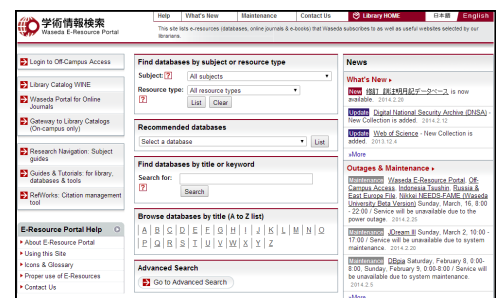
学術情報検索
Waseda E-Resource Portal

Help | What's New | Maintenance | Contact Us | Library HOME | 日本語 | English

This site lists e-resources (databases, online journals & e-books) that Waseda subscribes to as well as useful websites selected by our librarians.

Login to Off-Campus Access

Library Catalog WINE
Waseda Portal for Online Journals
Gateway to Library Catalogs (On-campus only)

Research Navigation: Subject guides
Guides & Tutorials: for library, databases & tools
RefWorks: Citation management tool

E-Resource Portal Help
About E-Resource Portal
Using this Site
Icons & Glossary
Proper use of E-Resources
Contact Us

Find databases by subject or resource type
Subject: All subjects
Resource type: All resource types
List Clear

Recommended databases
Select a database
List

Find databases by title or keyword
Search for:
Search

Browse databases by title (A to Z list)
A B C D E F G H I J K L M N O
P Q R S T U V W X Y Z

Advanced Search
Go to Advanced Search

News

What's New
New 検証 読売月記データベース is now available. 2014.2.26
Update Digital National Security Archive (DNSA) New Collection is added. 2014.2.12
Update Web of Science New Collection is added. 2013.12.4
»More

Outages & Maintenance
Maintenance Waseda E-Resource Portal, Off-Campus Access, Indonesia Tsushin, Russia & East Europe File, Nikkei NEEDS-FAME (Waseda University Beta Version) Sunday, March 16, 8:00 - 22:00 / Service will be unavailable due to the power outage. 2014.2.21
Maintenance JDream III Sunday, March 2, 10:00 - 17:00 / Service will be unavailable due to system maintenance. 2014.2.26
Maintenance DBpia Saturday, February 8, 0:00 - 8:00, Sunday, February 9, 0:00-8:00 / Service will be unavailable due to system maintenance. 2014.2.5
»More